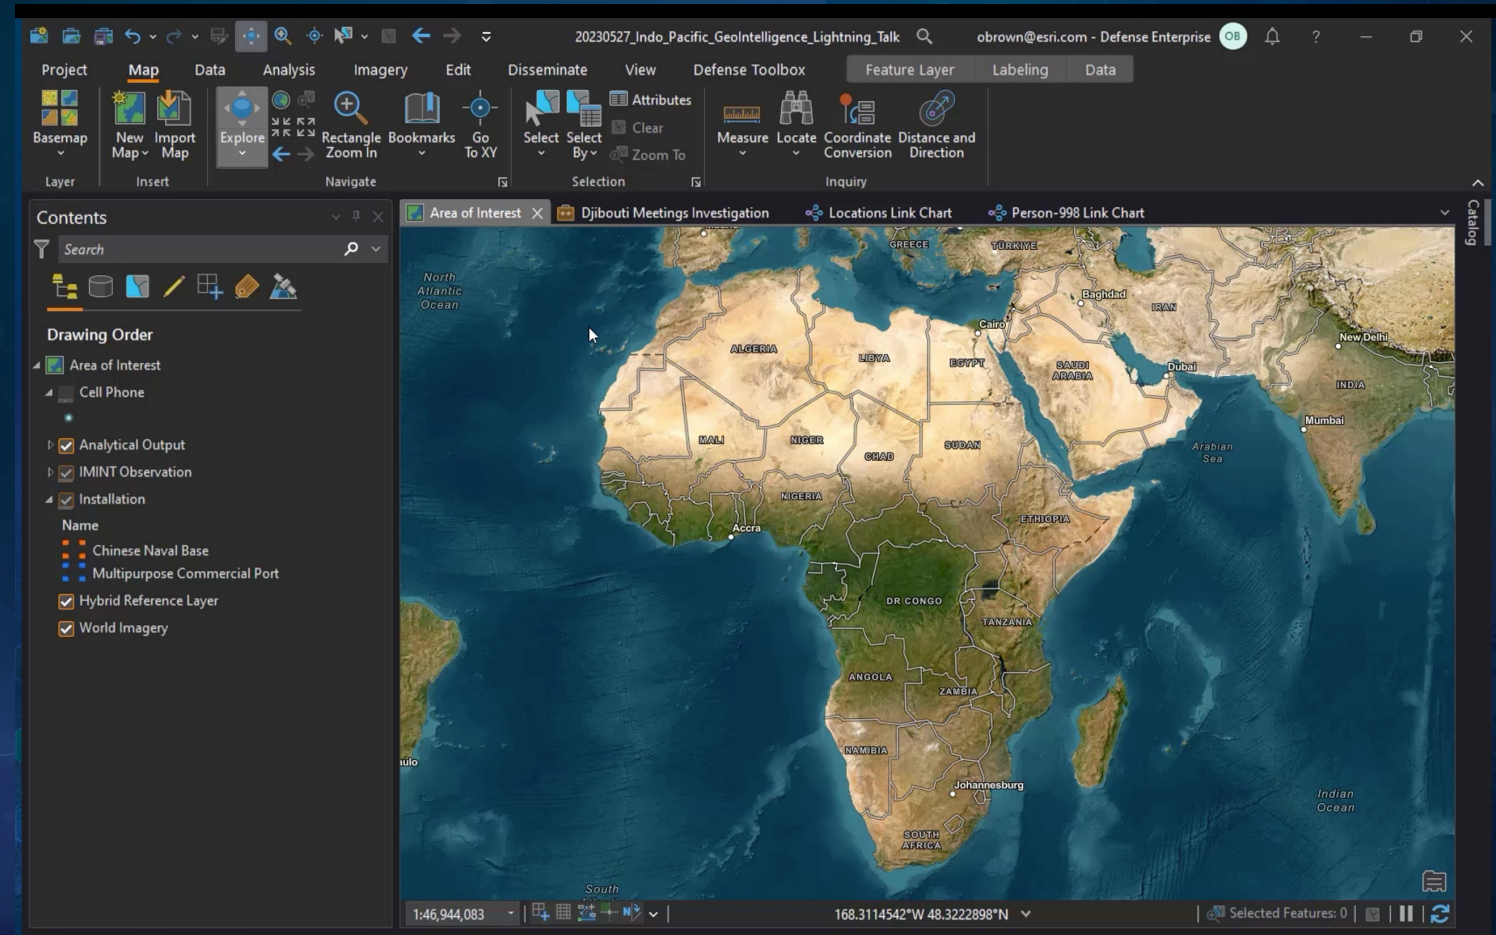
20230527_Indo_Pacific_GeoIntelligence_Lightning_Talk
obrown@esri.com - Defense Enterprise OB

Project Map Data Analysis Imagery Edit Disseminate View Defense Toolbox Feature Layer Labeling Data

Basemap
Layer
New Map
Import Map
Insert
Explore
Rectangle Zoom In
Bookmarks
Go To XY
Navigate
Select
Select By
Attributes
Clear
Zoom To
Selection
Measure
Locate
Coordinate Conversion
Distance and Direction
Inquiry

Contents
Search
Drawing Order
Area of Interest
Cell Phone
Analytical Output
IMINT Observation
Installation
Name
Chinese Naval Base
Multipurpose Commercial Port
Hybrid Reference Layer
World Imagery

Area of Interest
Djibouti Meetings Investigation
Locations Link Chart
Person-998 Link Chart
Catalog

GREECE
TÜRKIYE
North Atlantic Ocean
Baghdad
IRAN
Cairo
ALGERIA
LIBYA
EGYPT
SAUDI ARABIA
New Delhi
Dubai
INDIA
MALI
NIGER
SUDAN
Mumbai
CHAD
Arabian Sea
NIGERIA
ETHIOPIA
Accra
DR CONGO
TANZANIA
ANGOLA
ZAMBIA
NAMIBIA
ulo
Johannesburg
Indian Ocean
SOUTH AFRICA
South

1:46,944,083
168.3114542°W 48.3222898°N
Selected Features: 0